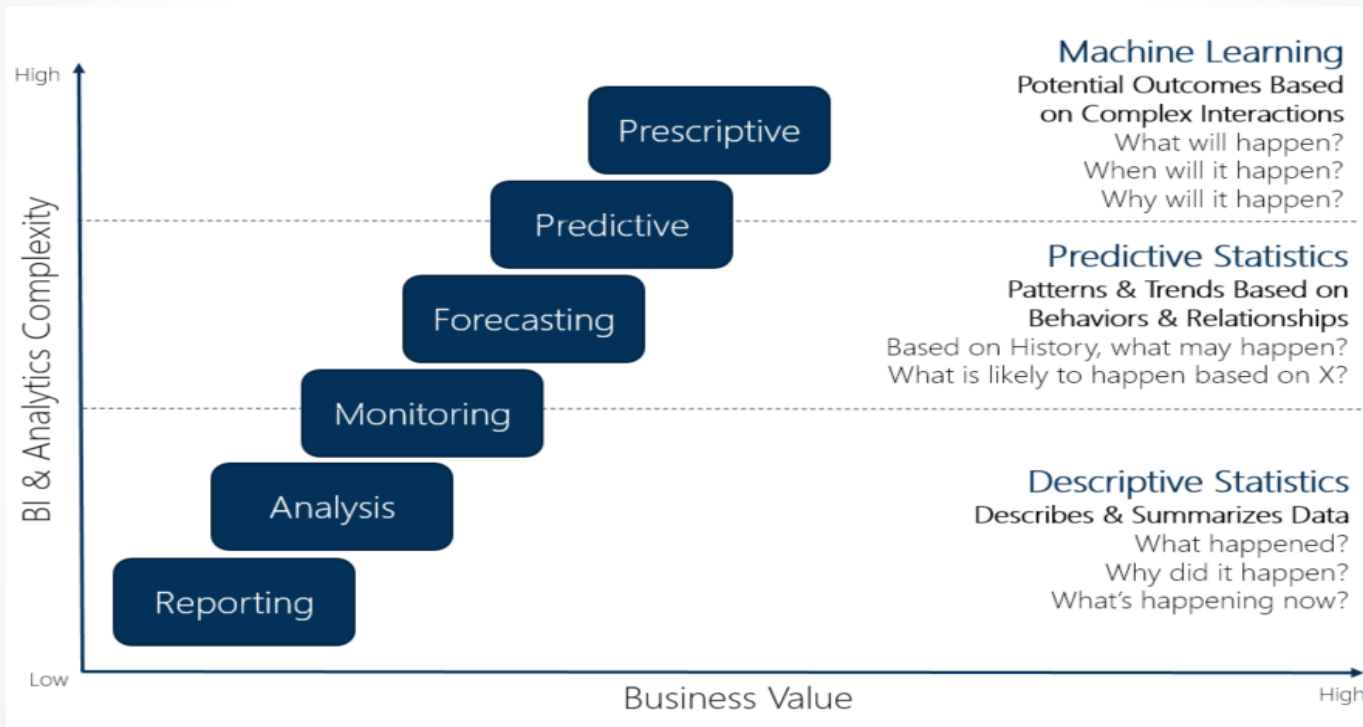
High

BI & Analytics Complexity

Prescriptive

Predictive

Forecasting

Monitoring

Analysis

Reporting

Low

Business Value

High

Machine Learning
Potential Outcomes Based on Complex Interactions
What will happen?
When will it happen?
Why will it happen?

Predictive Statistics
Patterns & Trends Based on Behaviors & Relationships
Based on History, what may happen?
What is likely to happen based on X?

Descriptive Statistics
Describes & Summarizes Data
What happened?
Why did it happen?
What's happening now?